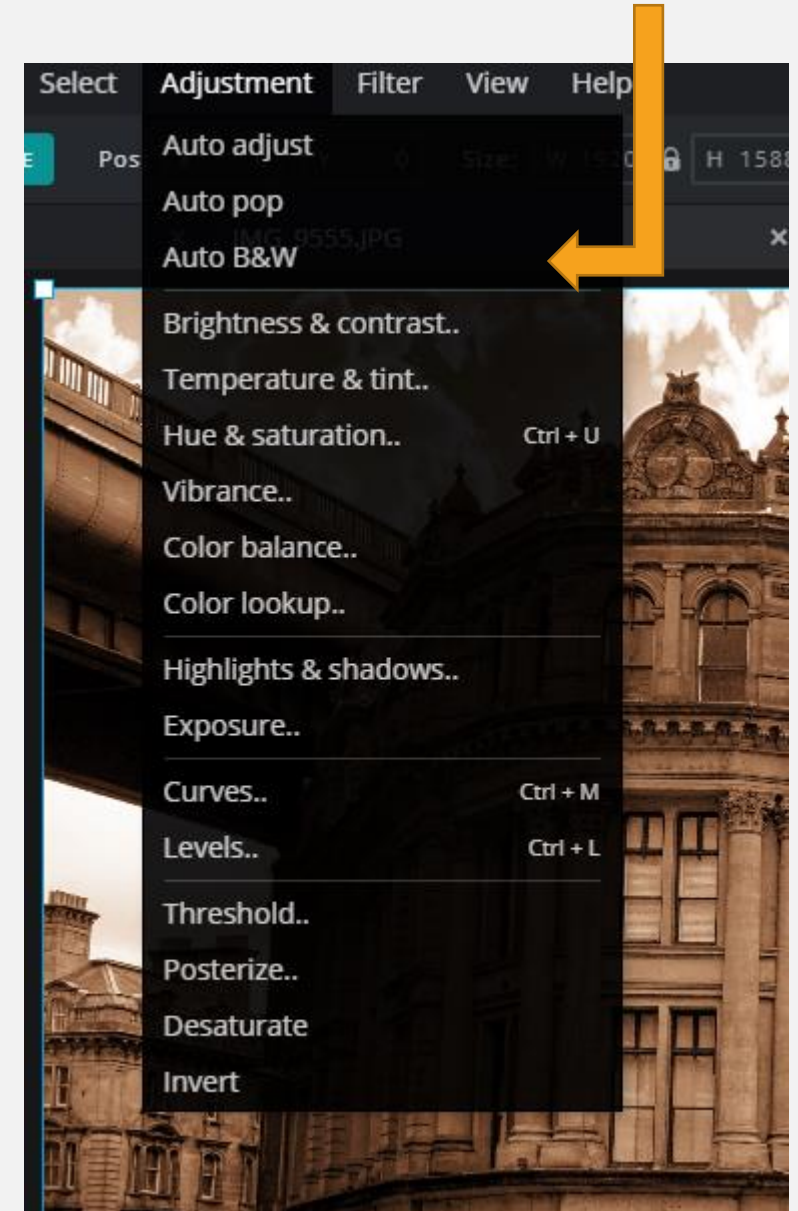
Select Adjustment Filter View Help

E Pos

H 1588

Auto adjust
Auto pop
Auto B&W

Brightness & contrast..
Temperature & tint..
Hue & saturation.. Ctrl + U
Vibrance..
Color balance..
Color lookup..

Highlights & shadows..
Exposure..

Curves.. Ctrl + M
Levels.. Ctrl + L

Threshold..
Posterize..
Desaturate
Invert